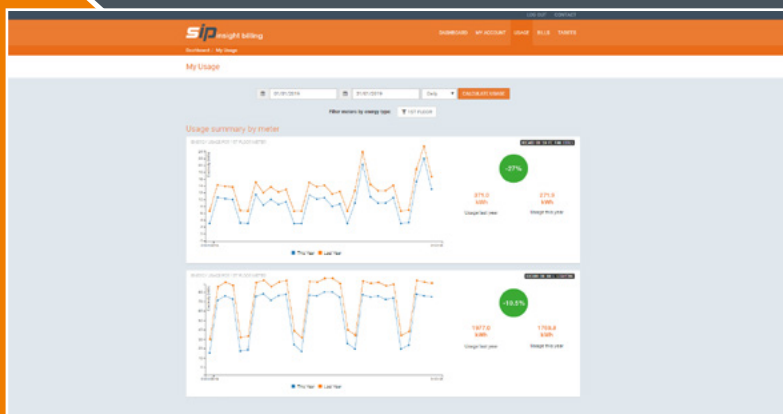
LOG OUT CONTACT

sip insight billing

DASHBOARD MY ACCOUNT USAGE BILLS TICKETS

Dashboard / My Usage

My Usage

01/01/2019 01/01/2019 Daily CALCULATE USAGE

Filter meters by energy type: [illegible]

Usage summary by meter

-27%

271.0 kWh Usage last year

271.0 kWh Usage this year

This Year Last Year

-10.5%

1977.0 kWh Usage last year

1769.0 kWh Usage this year

This Year Last Year